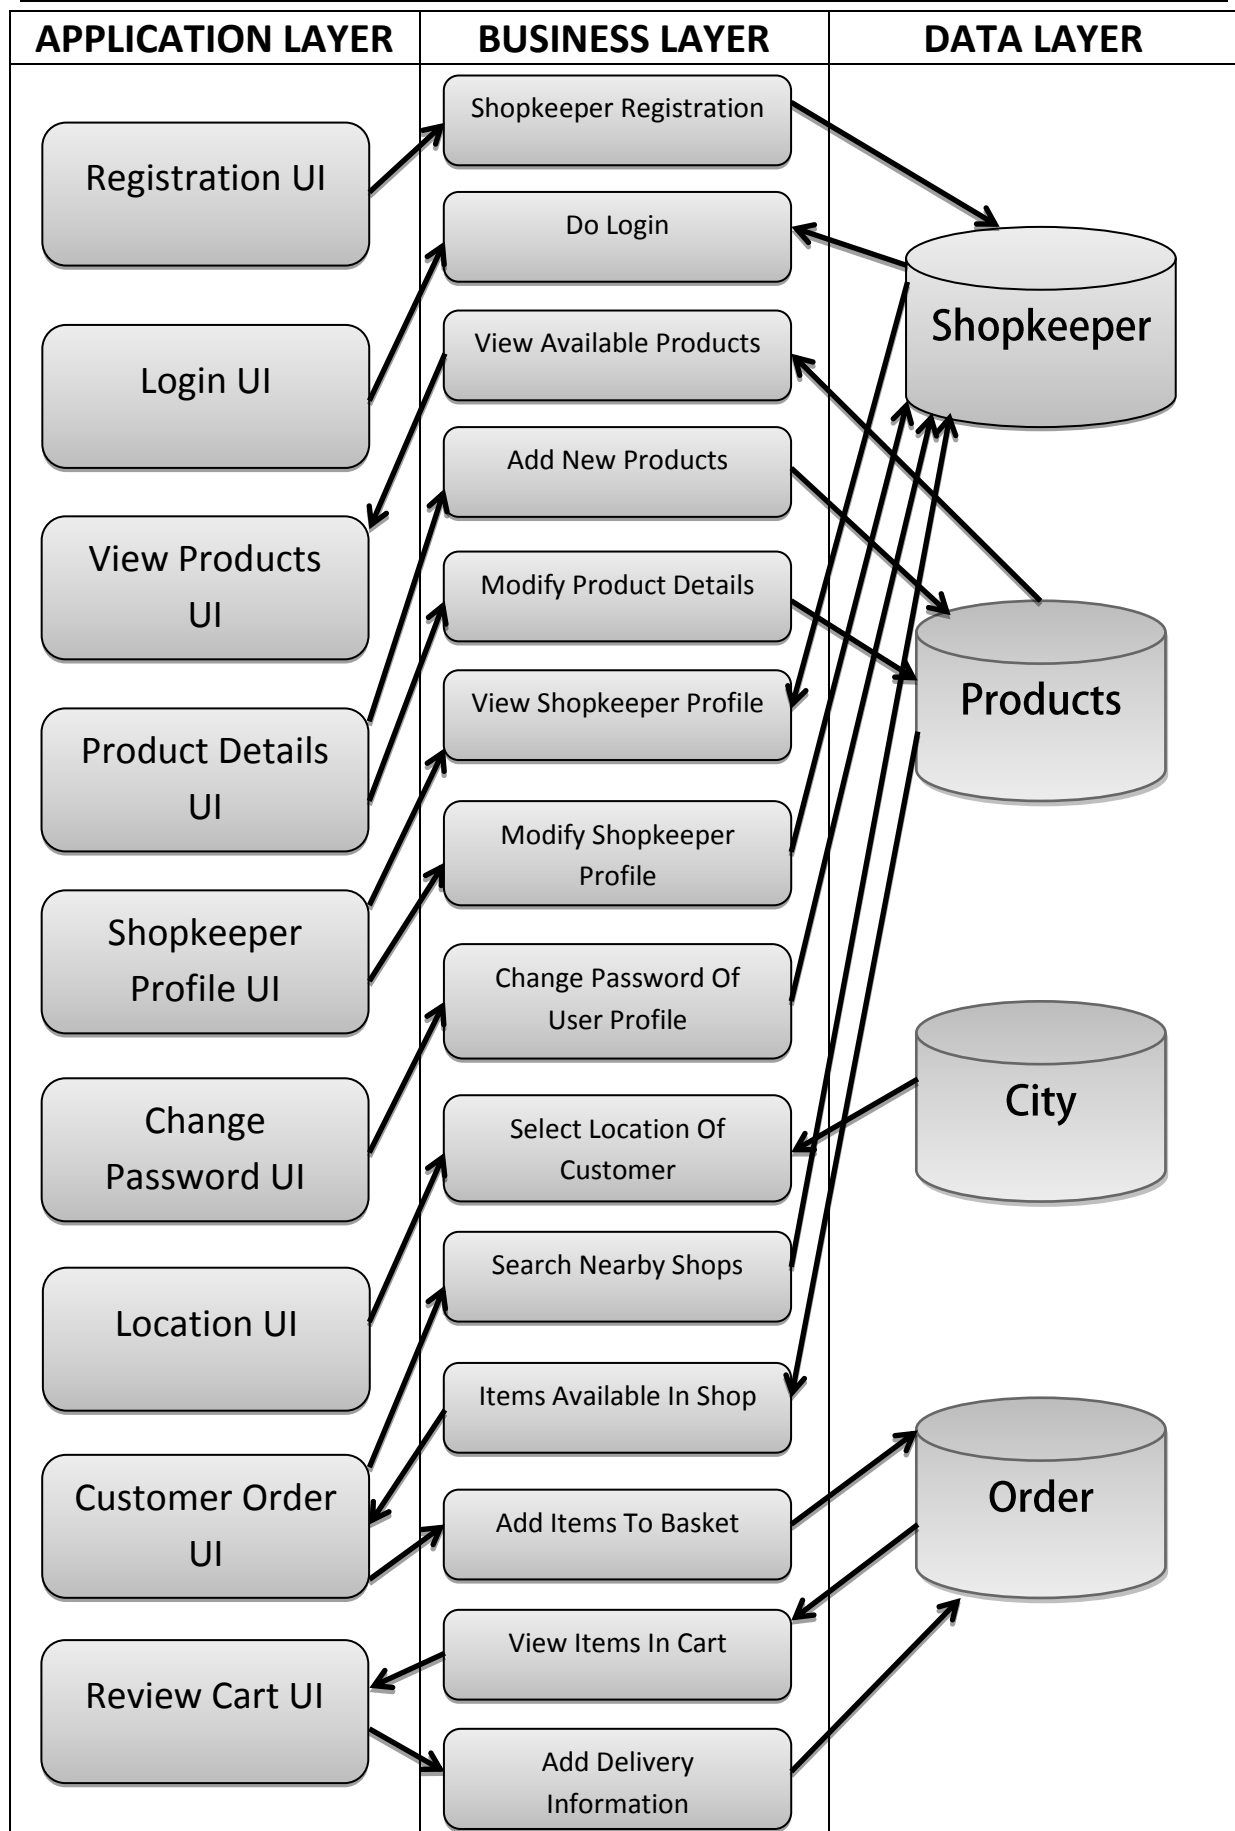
| APPLICATION LAYER | BUSINESS LAYER | DATA LAYER |
|---|---|---|

Registration UI

Login UI

View Products UI

Product Details UI

Shopkeeper Profile UI

Change Password UI

Location UI

Customer Order UI

Review Cart UI

Shopkeeper Registration

Do Login

View Available Products

Add New Products

Modify Product Details

View Shopkeeper Profile

Modify Shopkeeper Profile

Change Password Of User Profile

Select Location Of Customer

Search Nearby Shops

Items Available In Shop

Add Items To Basket

View Items In Cart

Add Delivery Information

Shopkeeper

Products

City

Order